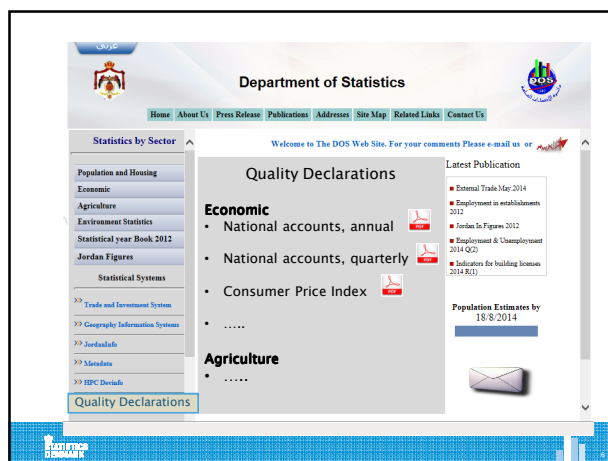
عربي

Department of Statistics

DOS

Home About Us Press Release Publications Addresses Site Map Related Links Contact Us

Statistics by Sector

Population and Housing
Economic
Agriculture
Environment Statistics
Statistical year Book 2012
Jordan Figures

Statistical Systems

>> Trade and Investment System
>> Geography Information Systems
>> JordanInfo
>> Metadata
>> HPC Devinfo

Quality Declarations

Welcome to The DOS Web Site. For your comments Please e-mail us or

Quality Declarations

Economic
• National accounts, annual
• National accounts, quarterly
• Consumer Price Index
• …..

Agriculture
• …..

Latest Publication

External Trade May 2014
Employment in establishments 2012
Jordan In Figures 2012
Employment & Unemployment 2014 Q(2)
Indicators for building licenses 2014 R(1)

Population Estimates by 18/8/2014

STATISTICS DENMARK